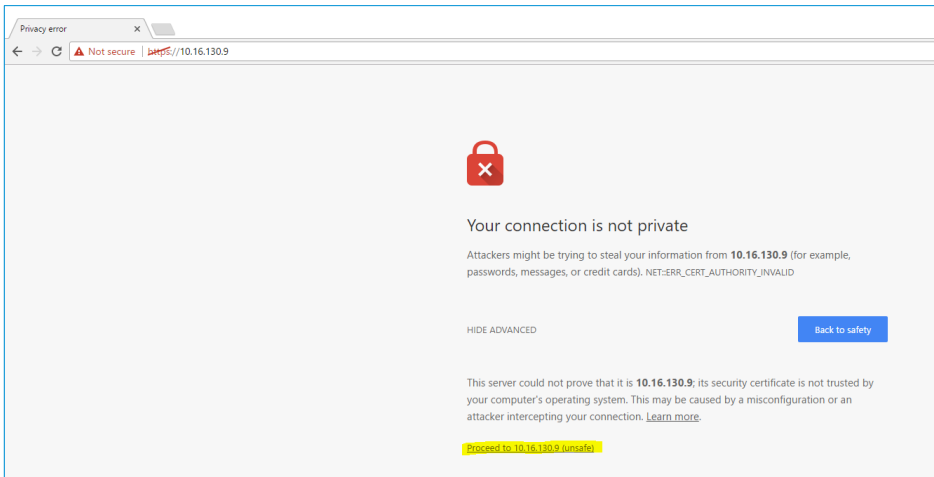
Privacy error ×

Not secure | https://10.16.130.9

Your connection is not private

Attackers might be trying to steal your information from **10.16.130.9** (for example, passwords, messages, or credit cards). NET::ERR_CERT_AUTHORITY_INVALID

HIDE ADVANCED

Back to safety

This server could not prove that it is **10.16.130.9**; its security certificate is not trusted by your computer's operating system. This may be caused by a misconfiguration or an attacker intercepting your connection. Learn more.

Proceed to 10.16.130.9 (unsafe)